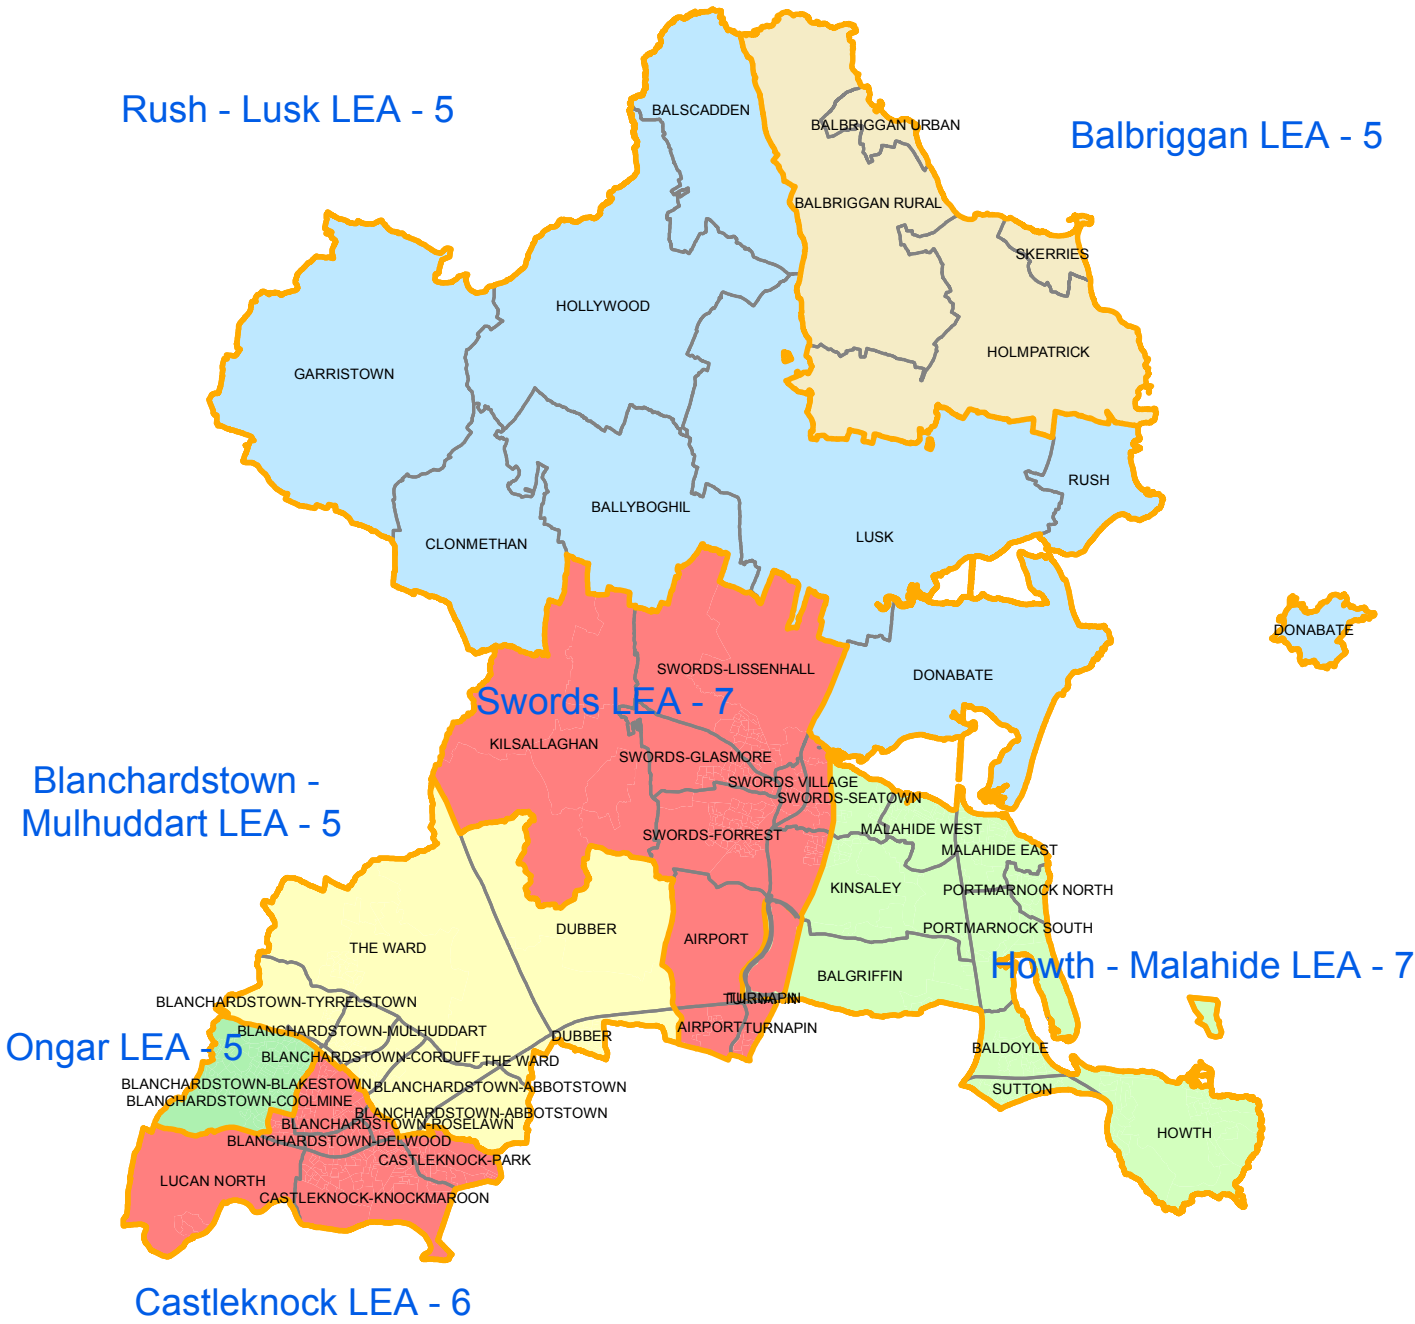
Rush - Lusk LEA - 5

BALSCADDEN

BALBRIGGAN URBAN

Balbriggan LEA - 5

BALBRIGGAN RURAL

SKERRIES

HOLLYWOOD

GARRISTOWN

HOLMPATRICK

RUSH

BALLYBOGHIL

CLONMETHAN

LUSK

DONABATE

DONABATE

SWORDS-LISSENHALL

Swords LEA - 7

KILSALLAGHAN

SWORDS-GLASMORE

SWORDS VILLAGE

SWORDS-SEATOWN

Blanchardstown - Mulhuddart LEA - 5

MALAHIDE WEST

MALAHIDE EAST

SWORDS-FORREST

KINSALEY

PORTMARNOCK NORTH

PORTMARNOCK SOUTH

DUBBER

THE WARD

AIRPORT

BALGRIFFIN

Howth - Malahide LEA - 7

TURNAPIN

BLANCHARDSTOWN-TYRRELSTOWN

BLANCHARDSTOWN-MULHUDDART

AIRPORT

TURNAPIN

DUBBER

Ongar LEA - 5

BLANCHARDSTOWN-CORDUFF

THE WARD

BALDOYLE

BLANCHARDSTOWN-BLAKESTOWN

BLANCHARDSTOWN-ABBOTSTOWN

SUTTON

BLANCHARDSTOWN-COOLMINE

BLANCHARDSTOWN-ABBOTSTOWN

BLANCHARDSTOWN-ROSELAWN

HOWTH

BLANCHARDSTOWN-DELWOOD

CASTLEKNOCK-PARK

LUCAN NORTH

CASTLEKNOCK-KNOCKMAROON

Castleknock LEA - 6